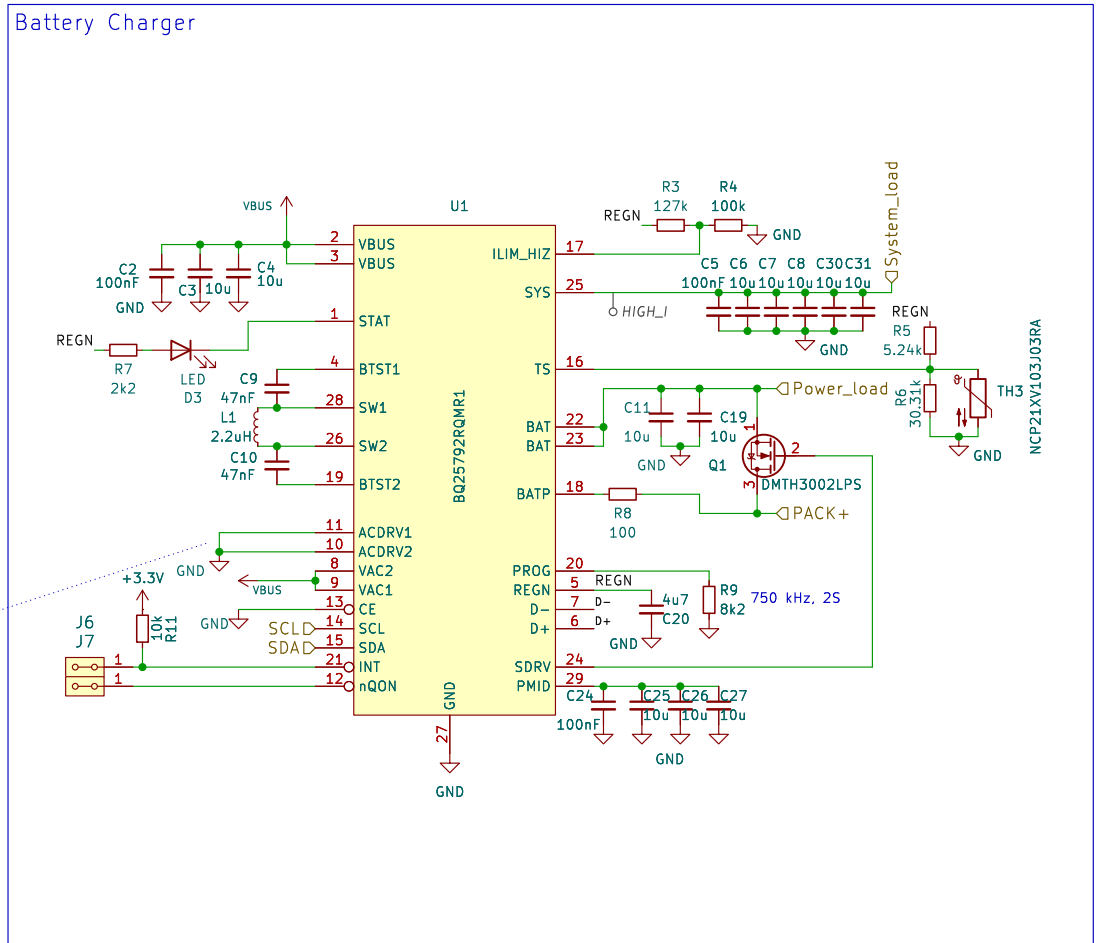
Battery Charger

VBUS
U1
C2 100nF
C3 10u
C4 10u
GND
2 VBUS
3 VBUS
REGN
R7 2k2
LED D3
1 STAT
C9 47nF
L1 2.2uH
C10 47nF
4 BTST1
28 SW1
26 SW2
19 BTST2
GND
11 ACDRV1
10 ACDRV2
8 VAC2
9 VAC1
VBUS
GND
13 CE
SCL 14 SCL
SDA 15 SDA
+3.3V
R11 10k
J6
J7
1
1
21 INT
12 nQON
BQ25792RQMR1
GND
27
GND
R3 127k
R4 100k
REGN
GND
17 ILIM_HIZ
25 SYS
HIGH_I
System_load
C5 100nF
C6 10u
C7 10u
C8 10u
C30 10u
C31 10u
GND
REGN
R5 5.24k
R6 30.31k
TH3
NCP21XV103J03RA
GND
16 TS
Power_load
C11 10u
C19 10u
GND
22 BAT
23 BAT
Q1
1
2
3
DMTH3002LPS
18 BATP
R8 100
PACK+
20 PROG
5 REGN
REGN
7 D−
D−
6 D+
D+
4u7 C20
GND
R9 8k2
750 kHz, 2S
24 SDRV
29 PMID
C24 100nF
C25 10u
C26 10u
C27 10u
GND